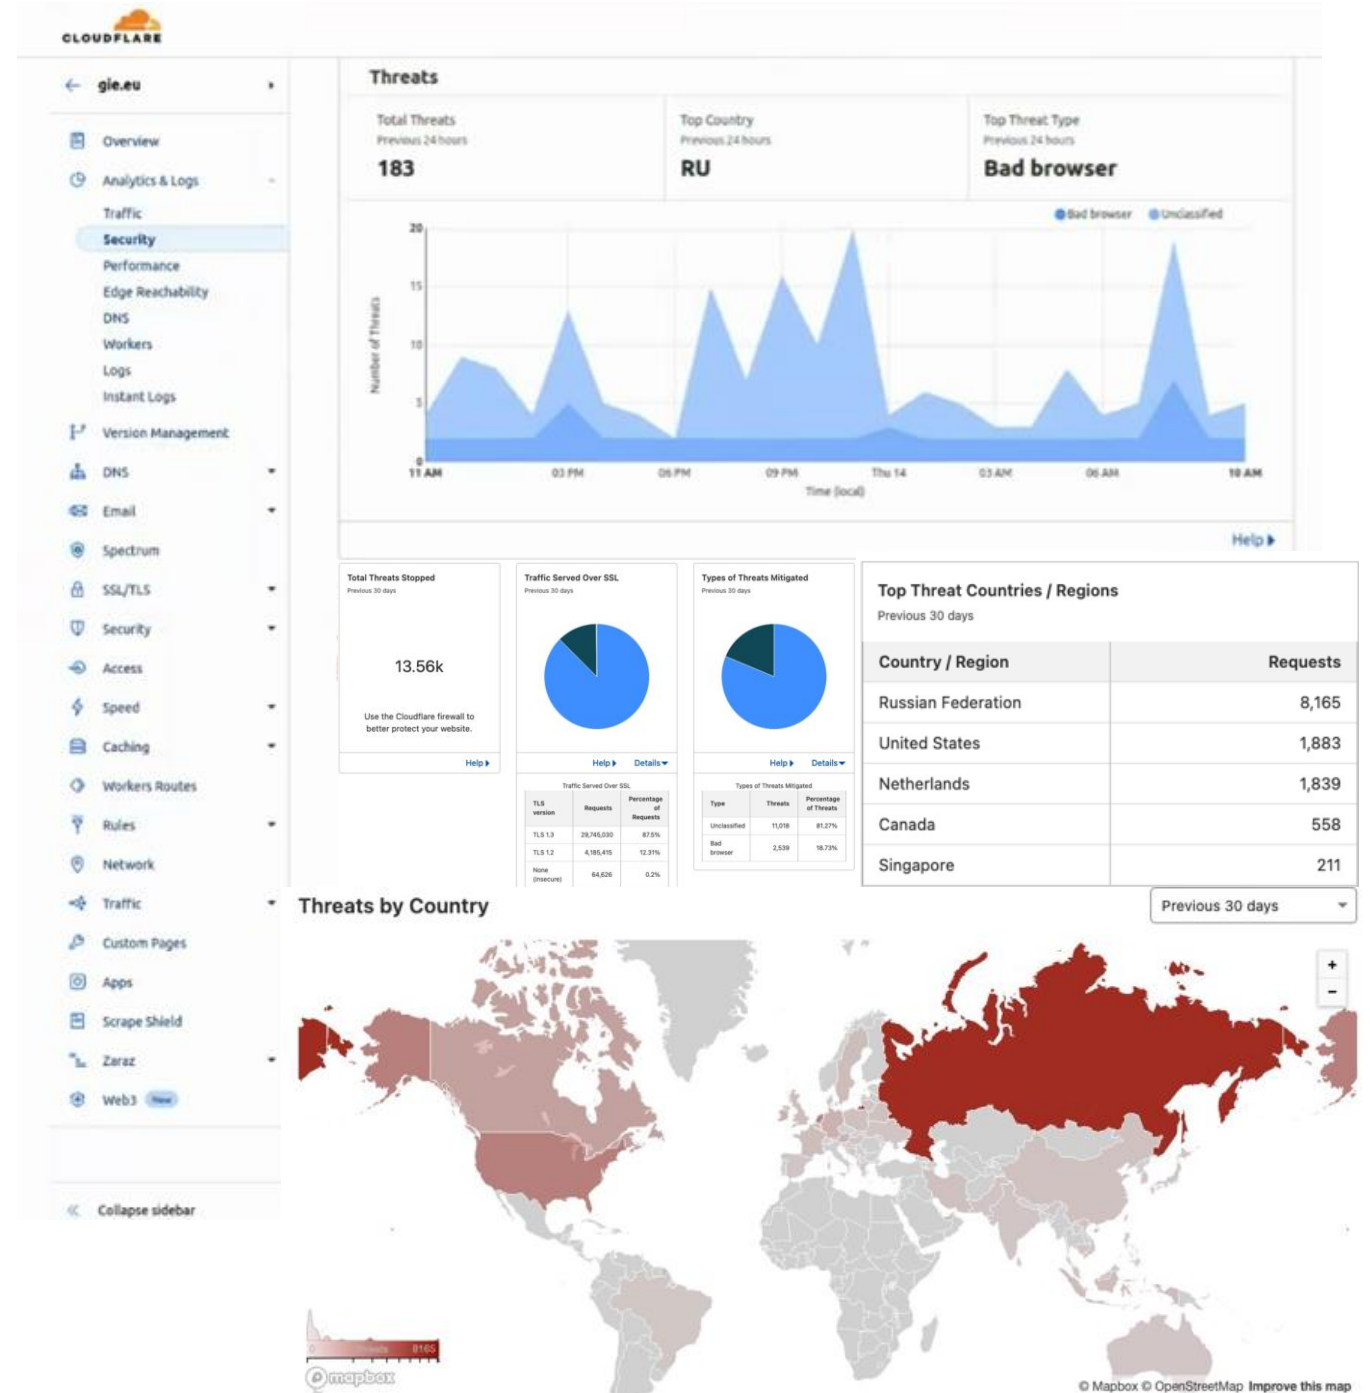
CLOUDFLARE

gie.eu

Overview
Analytics & Logs
Traffic
Security
Performance
Edge Reachability
DNS
Workers
Logs
Instant Logs
Version Management
DNS
Email
Spectrum
SSL/TLS
Security
Access
Speed
Caching
Workers Routes
Rules
Network
Traffic
Custom Pages
Apps
Scrape Shield
Zaraz
Web3 New

Collapse sidebar

Threats

Total Threats
Previous 24 hours
183

Top Country
Previous 24 hours
RU

Top Threat Type
Previous 24 hours
Bad browser

Bad browser Unclassified

20
15
10
5
0
Number of Threats
11 AM 03 PM 06 PM 09 PM Thu 14 03 AM 06 AM 10 AM
Time (local)

Help

Total Threats Stopped
Previous 30 days
13.56k
Use the Cloudflare firewall to better protect your website.
Help

Traffic Served Over SSL
Previous 30 days
Help Details

Traffic Served Over SSL

| TLS version | Requests | Percentage of Requests |
|---|---|---|
| TLS 1.3 | 29,745,030 | 87.5% |
| TLS 1.2 | 4,185,415 | 12.31% |
| None (insecure) | 64,626 | 0.2% |

Types of Threats Mitigated
Previous 30 days
Help Details

Types of Threats Mitigated

| Type | Threats | Percentage of Threats |
|---|---|---|
| Unclassified | 11,018 | 81.27% |
| Bad browser | 2,539 | 18.73% |

Top Threat Countries / Regions
Previous 30 days

| Country / Region | Requests |
|---|---|
| Russian Federation | 8,165 |
| United States | 1,883 |
| Netherlands | 1,839 |
| Canada | 558 |
| Singapore | 211 |

Threats by Country
Previous 30 days
+
-
0 Threats 8165
mapbox
© Mapbox © OpenStreetMap Improve this map